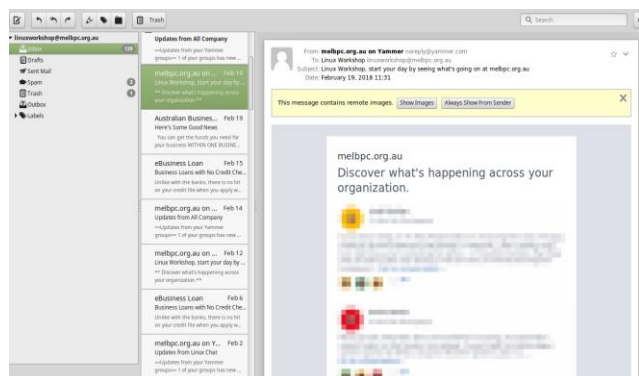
Trash

Search

linuxworkshop@melbpc.org.au
Inbox 128
Drafts
Sent Mail
Spam 2
Trash 1
Outbox
Labels

Updates from All Company
==Updates from your Yammer groups== 1 of your groups has new...

melbpc.org.au on ... Feb 19
Linux Workshop, start your day b...
** Discover what's happening across your organization **

Australian Busines... Feb 19
Here's Some Good News
You can get the funds you need for your business WITHIN ONE BUSINE...

eBusiness Loan Feb 15
Business Loans with No Credit Che...
Unlike with the banks, there is no hit on your credit file when you apply w...

melbpc.org.au on ... Feb 14
Updates from All Company
==Updates from your Yammer groups== 1 of your groups has new...

melbpc.org.au on ... Feb 12
Linux Workshop, start your day b...
** Discover what's happening across your organization **

eBusiness Loan Feb 6
Business Loans with No Credit Che...
Unlike with the banks, there is no hit on your credit file when you apply w...

melbpc.org.au on Y... Feb 5
Updates from Linux Chat
==Updates from your Yammer groups== 1 of your groups has new...

From: melbpc.org.au on Yammer noreply@yammer.com
To: Linux Workshop linuxworkshop@melbpc.org.au
Subject: Linux Workshop, start your day by seeing what's going on at melbpc.org.au
Date: February 19, 2018 11:31

This message contains remote images. Show Images Always Show From Sender

melbpc.org.au
Discover what's happening across your organization.

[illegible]